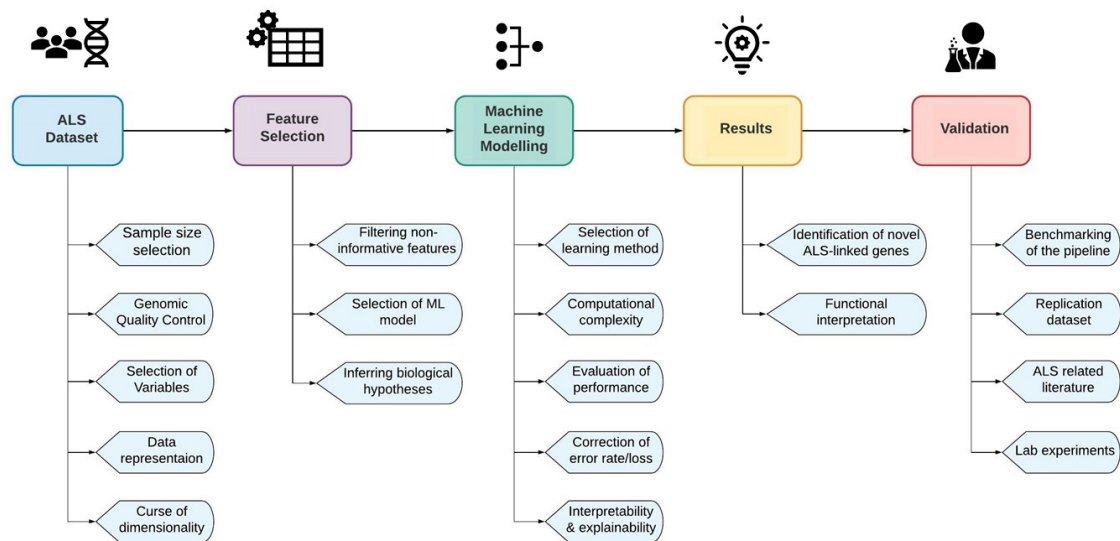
ALS Dataset

Sample size selection

Genomic Quality Control

Selection of Variables

Data representaion

Curse of dimensionality

Feature Selection

Filtering non-informative features

Selection of ML model

Inferring biological hypotheses

Machine Learning Modelling

Selection of learning method

Computational complexity

Evaluation of performance

Correction of error rate/loss

Interpretability & explainability

Results

Identification of novel ALS-linked genes

Functional interpretation

Validation

Benchmarking of the pipeline

Replication dataset

ALS related literature

Lab experiments